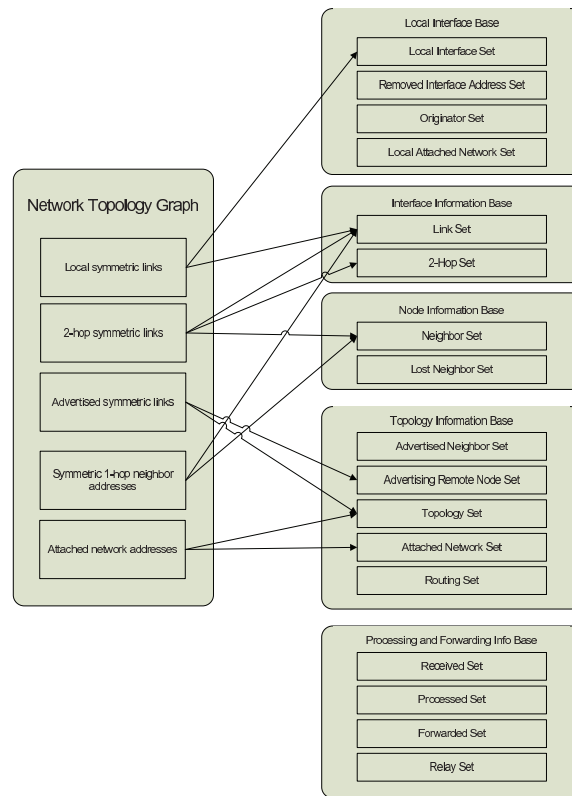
Network Topology Graph

Local symmetric links

2-hop symmetric links

Advertised symmetric links

Symmetric 1-hop neighbor addresses

Attached network addresses

Local Interface Base

Local Interface Set

Removed Interface Address Set

Originator Set

Local Attached Network Set

Interface Information Base

Link Set

2-Hop Set

Node Information Base

Neighbor Set

Lost Neighbor Set

Topology Information Base

Advertised Neighbor Set

Advertising Remote Node Set

Topology Set

Attached Network Set

Routing Set

Processing and Forwarding Info Base

Received Set

Processed Set

Forwarded Set

Relay Set